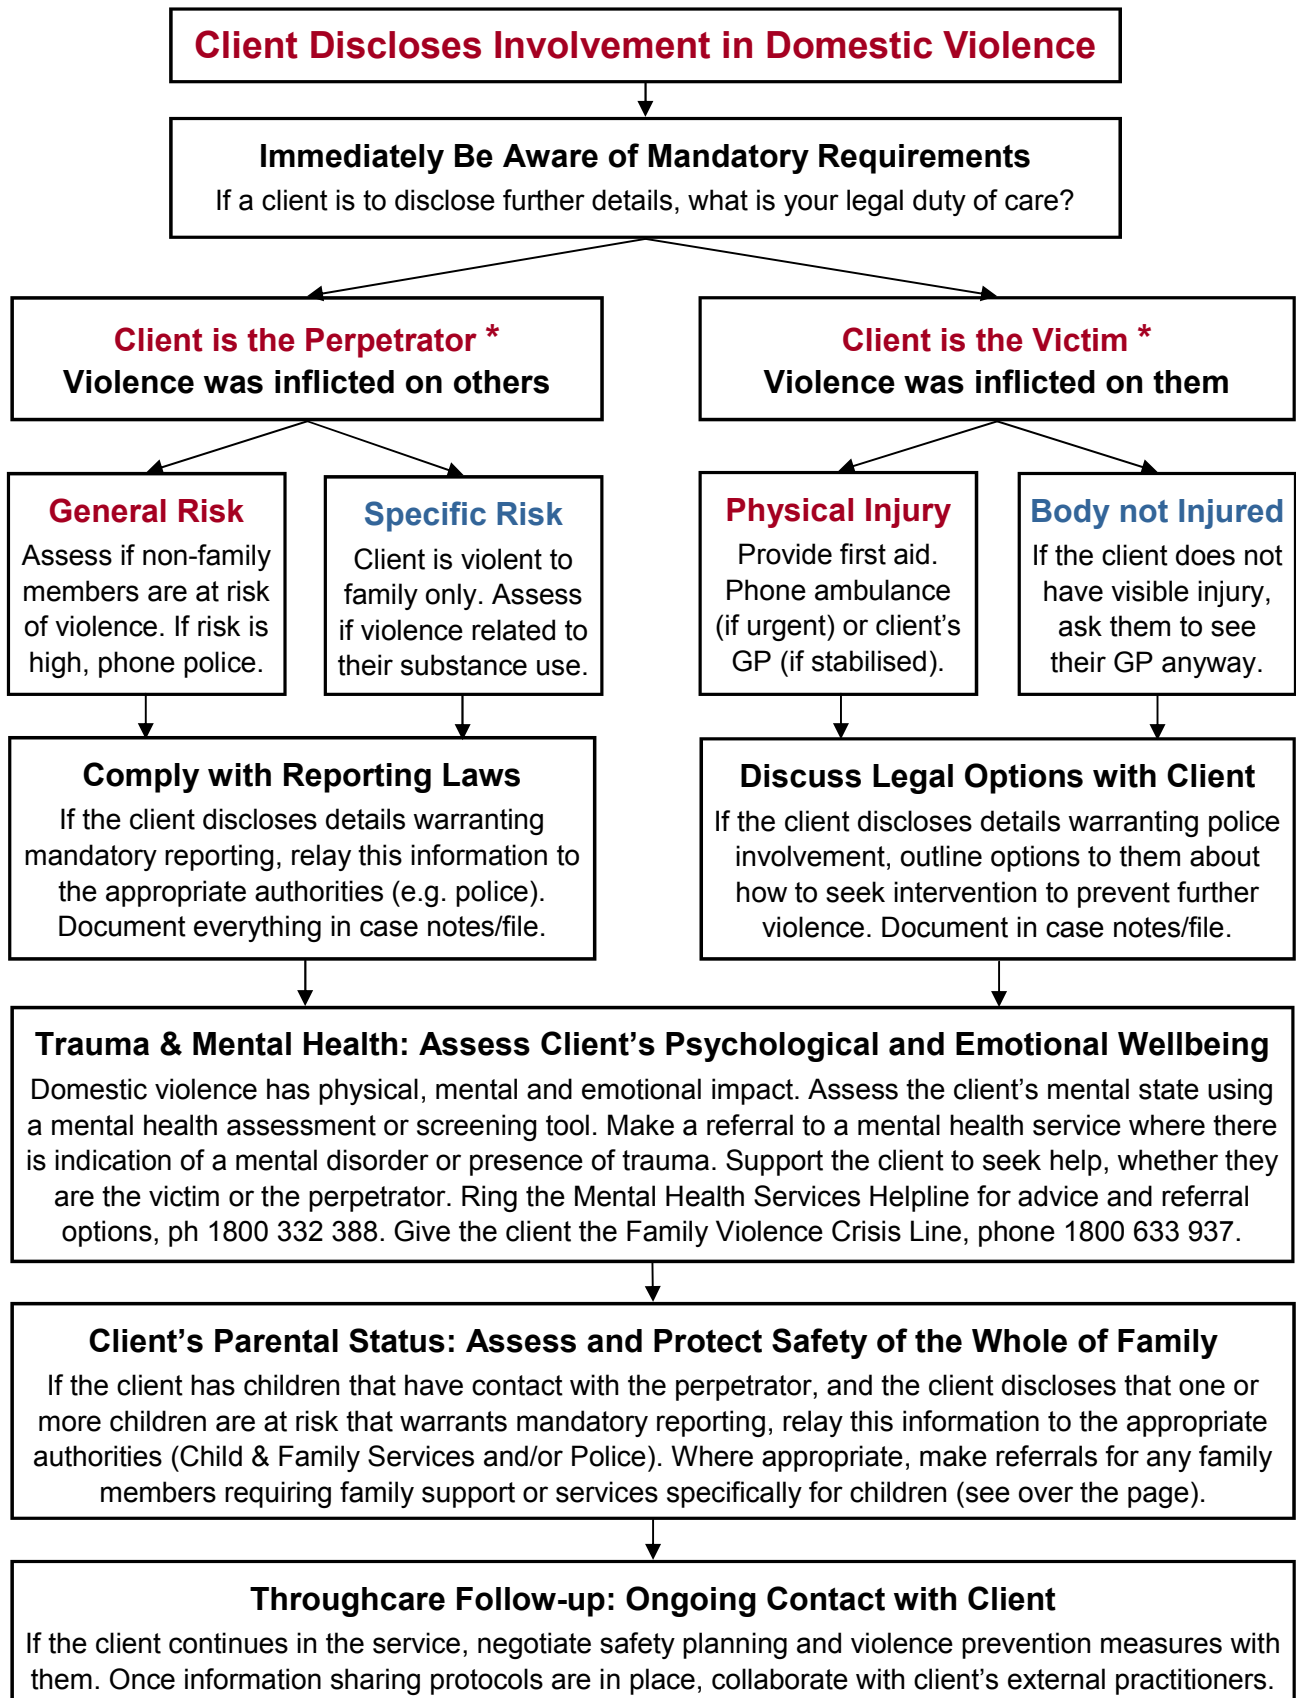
Client Discloses Involvement in Domestic Violence

Immediately Be Aware of Mandatory Requirements
If a client is to disclose further details, what is your legal duty of care?

Client is the Perpetrator *
Violence was inflicted on others

Client is the Victim *
Violence was inflicted on them

General Risk
Assess if non-family members are at risk of violence. If risk is high, phone police.

Specific Risk
Client is violent to family only. Assess if violence related to their substance use.

Physical Injury
Provide first aid. Phone ambulance (if urgent) or client's GP (if stabilised).

Body not Injured
If the client does not have visible injury, ask them to see their GP anyway.

Comply with Reporting Laws
If the client discloses details warranting mandatory reporting, relay this information to the appropriate authorities (e.g. police). Document everything in case notes/file.

Discuss Legal Options with Client
If the client discloses details warranting police involvement, outline options to them about how to seek intervention to prevent further violence. Document in case notes/file.

Trauma & Mental Health: Assess Client's Psychological and Emotional Wellbeing
Domestic violence has physical, mental and emotional impact. Assess the client's mental state using a mental health assessment or screening tool. Make a referral to a mental health service where there is indication of a mental disorder or presence of trauma. Support the client to seek help, whether they are the victim or the perpetrator. Ring the Mental Health Services Helpline for advice and referral options, ph 1800 332 388. Give the client the Family Violence Crisis Line, phone 1800 633 937.

Client's Parental Status: Assess and Protect Safety of the Whole of Family
If the client has children that have contact with the perpetrator, and the client discloses that one or more children are at risk that warrants mandatory reporting, relay this information to the appropriate authorities (Child & Family Services and/or Police). Where appropriate, make referrals for any family members requiring family support or services specifically for children (see over the page).

Throughcare Follow-up: Ongoing Contact with Client
If the client continues in the service, negotiate safety planning and violence prevention measures with them. Once information sharing protocols are in place, collaborate with client's external practitioners.